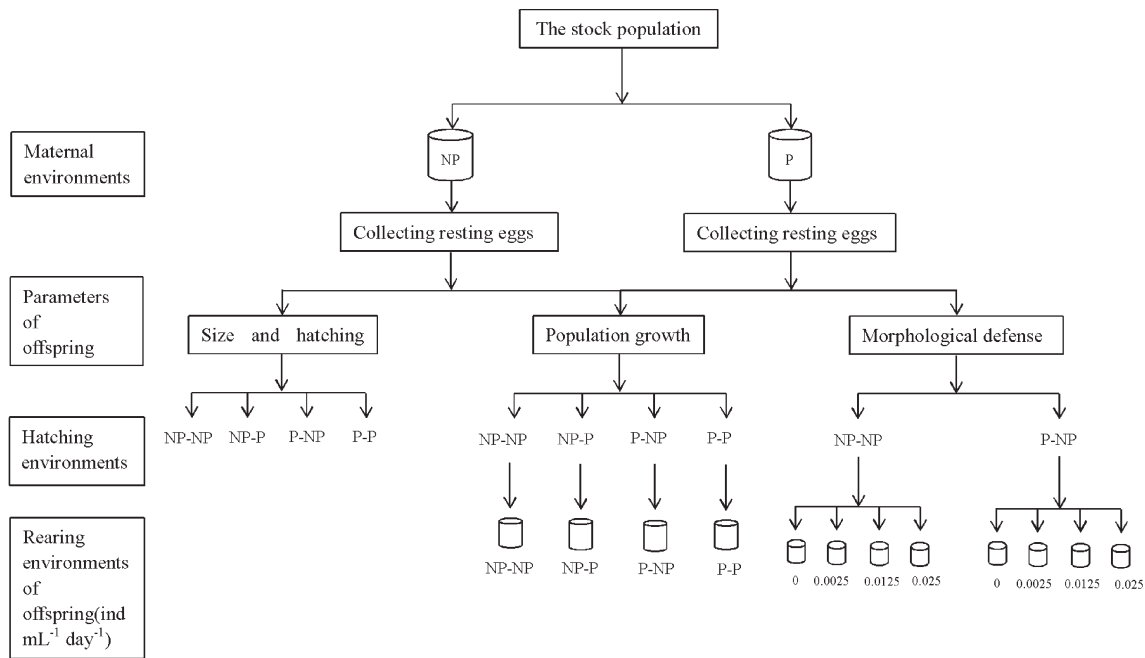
The stock population

Maternal environments

NP

P

Collecting resting eggs

Collecting resting eggs

Parameters of offspring

Size and hatching

Population growth

Morphological defense

Hatching environments

NP-NP NP-P P-NP P-P

NP-NP NP-P P-NP P-P

NP-NP P-NP

Rearing environments of offspring(ind $mL^{-1}$ $day^{-1}$)

NP-NP NP-P P-NP P-P

0 0.0025 0.0125 0.025

0 0.0025 0.0125 0.025